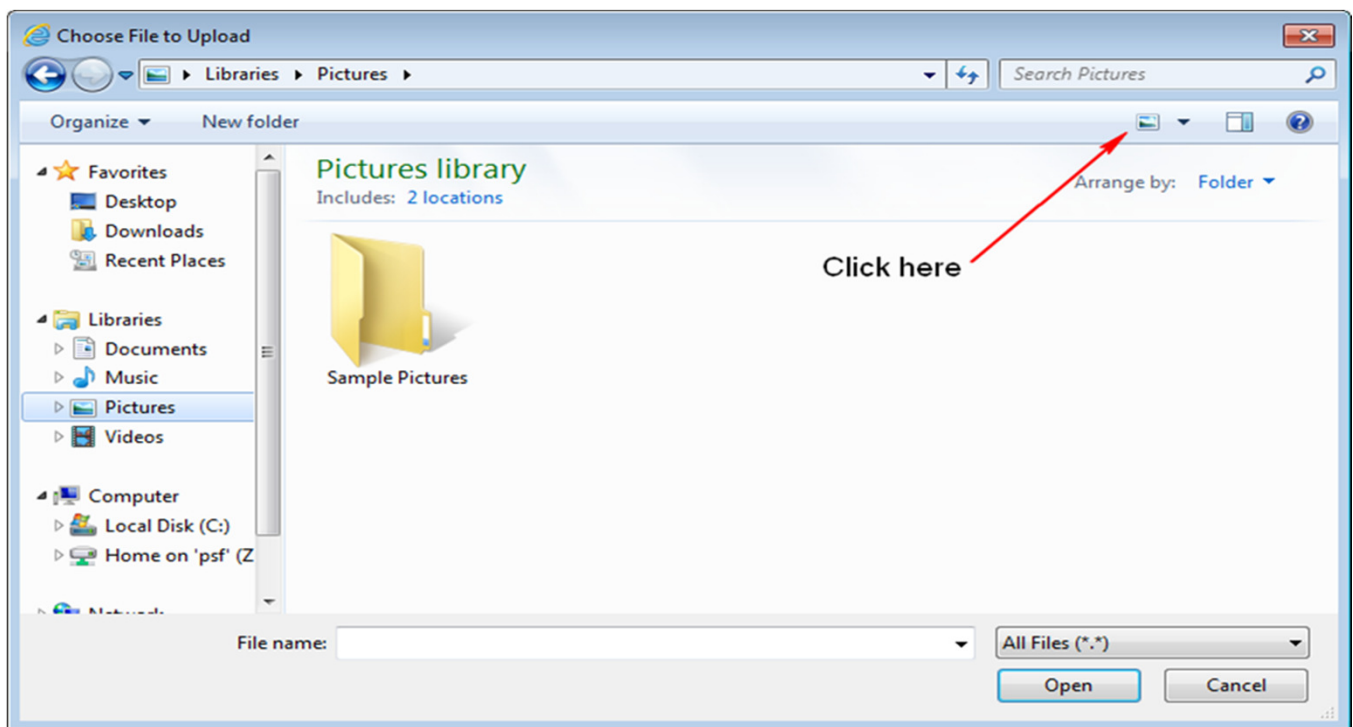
Choose File to Upload

Libraries ▸ Pictures ▸

Search Pictures

Organize ▾ New folder

Favorites
Desktop
Downloads
Recent Places

Libraries
Documents
Music
Pictures
Videos

Computer
Local Disk (C:)
Home on 'psf' (Z

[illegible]

Pictures library
Includes: 2 locations

Arrange by: Folder ▾

Click here

Sample Pictures

File name:

All Files (*.*)

Open

Cancel